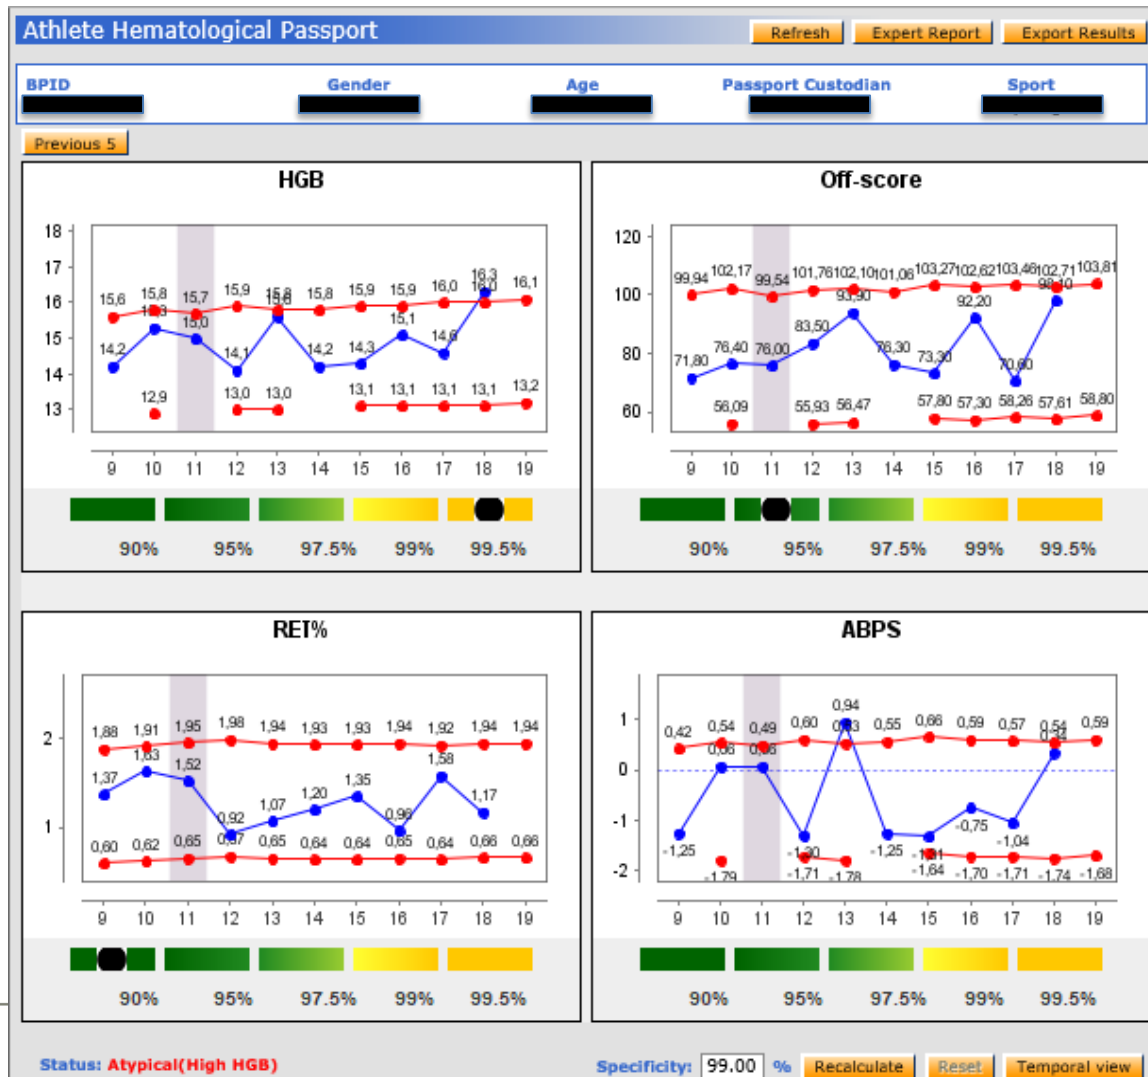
Athlete Hematological Passport

Refresh Expert Report Export Results

BPID Gender Age Passport Custodian Sport

Previous 5

HGB

18
17
16
15
14
13

15,6 15,8 15,7 15,9 15,8 15,8 15,9 15,9 16,0 16,3 16,1
15,3 15,0 15,6 16,0
14,2 14,1 14,2 14,3 15,1 14,6
12,9 13,0 13,0 13,1 13,1 13,1 13,1 13,2

9 10 11 12 13 14 15 16 17 18 19

90% 95% 97.5% 99% 99.5%

Off-score

120
100
80
60

99,94 102,17 99,54 101,76 102,10 101,06 103,27 102,62 103,46 102,71 103,81
93,90 92,20 98,10
71,80 76,40 76,00 83,50 76,30 73,30 70,60
56,09 55,93 56,47 57,80 57,30 58,26 57,61 58,80

9 10 11 12 13 14 15 16 17 18 19

90% 95% 97.5% 99% 99.5%

RET%

2
1

1,88 1,91 1,95 1,98 1,94 1,93 1,93 1,94 1,92 1,94 1,94
1,37 1,63 1,52 0,92 1,07 1,20 1,35 0,96 1,58 1,17
0,60 0,62 0,65 0,67 0,65 0,64 0,64 0,65 0,64 0,66 0,66

9 10 11 12 13 14 15 16 17 18 19

90% 95% 97.5% 99% 99.5%

ABPS

1
0
-1
-2

0,42 0,54 0,49 0,60 0,94 0,53 0,55 0,66 0,59 0,57 0,54 0,59
0,06 0,06 0,34
-1,25 -1,30 -1,25 -1,31 -0,75 -1,04
-1,79 -1,71 -1,78 -1,64 -1,70 -1,71 -1,74 -1,68

9 10 11 12 13 14 15 16 17 18 19

90% 95% 97.5% 99% 99.5%

Status: Atypical(High HGB)

Specificity: 99.00 % Recalculate Reset Temporal view